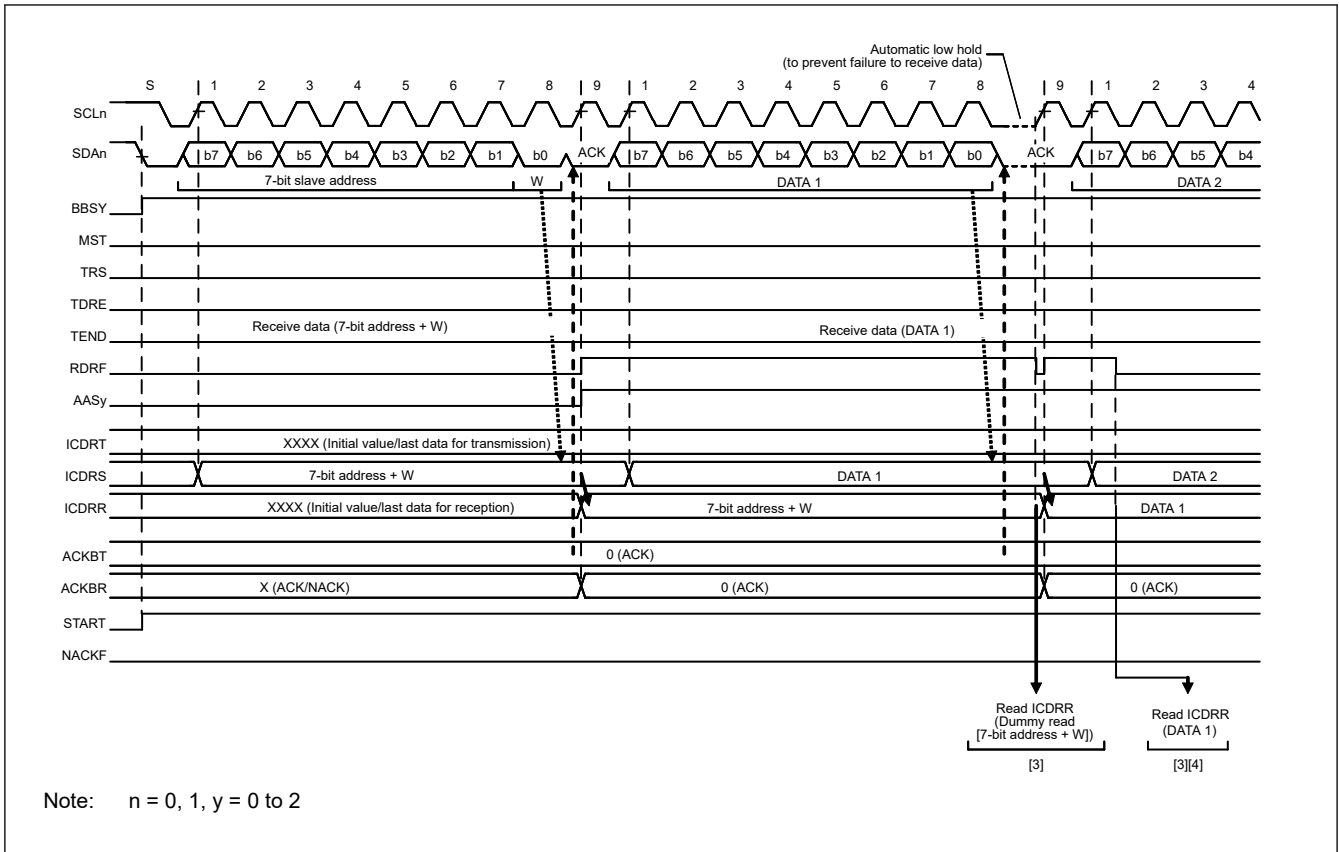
Automatic low hold
(to prevent failure to receive data)

S 1 2 3 4 5 6 7 8 9 1 2 3 4 5 6 7 8 9 1 2 3 4

SCLn

SDAn b7 b6 b5 b4 b3 b2 b1 b0 ACK b7 b6 b5 b4 b3 b2 b1 b0 ACK b7 b6 b5 b4

7-bit slave address W DATA 1 DATA 2

BBSY

MST

TRS

TDRE

TEND Receive data (7-bit address + W) Receive data (DATA 1)

RDRF

AASy

ICDRT XXXX (Initial value/last data for transmission)

ICDRS 7-bit address + W DATA 1 DATA 2

ICDRR XXXX (Initial value/last data for reception) 7-bit address + W DATA 1

ACKBT 0 (ACK)

ACKBR X (ACK/NACK) 0 (ACK) 0 (ACK)

START

NACKF

Read ICDRR
(Dummy read
[7-bit address + W])
[3]

Read ICDRR
(DATA 1)
[3][4]

Note: n = 0, 1, y = 0 to 2